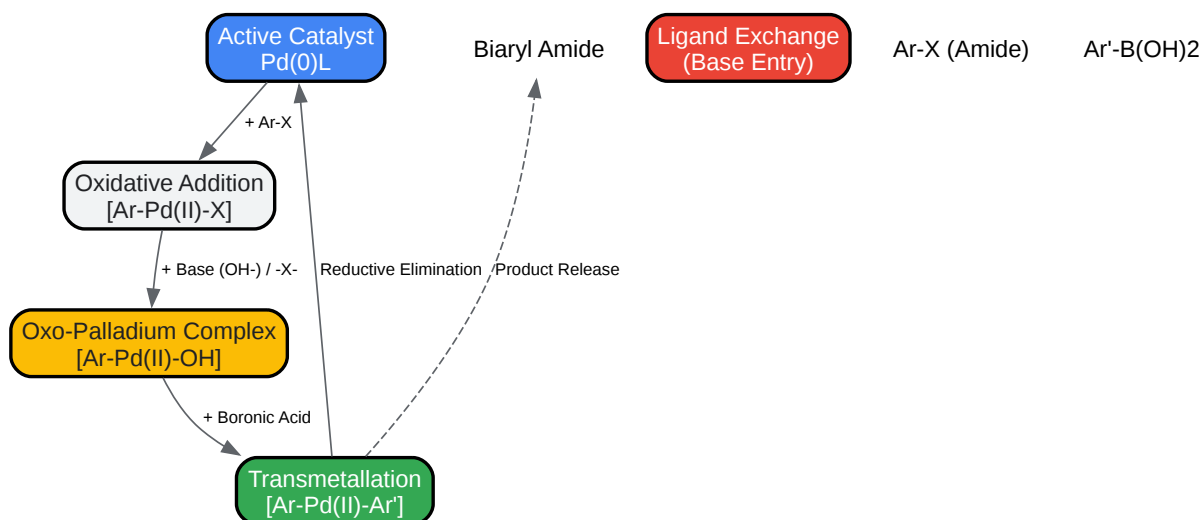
Active Catalyst
Pd(0)L

Biaryl Amide

Ligand Exchange
(Base Entry)

Ar-X (Amide)

Ar'-B(OH)2

+ Ar-X

Oxidative Addition
[Ar-Pd(II)-X]

+ Base (OH-) / -X-

Reductive Elimination

Product Release

Oxo-Palladium Complex
[Ar-Pd(II)-OH]

+ Boronic Acid

Transmetallation
[Ar-Pd(II)-Ar']